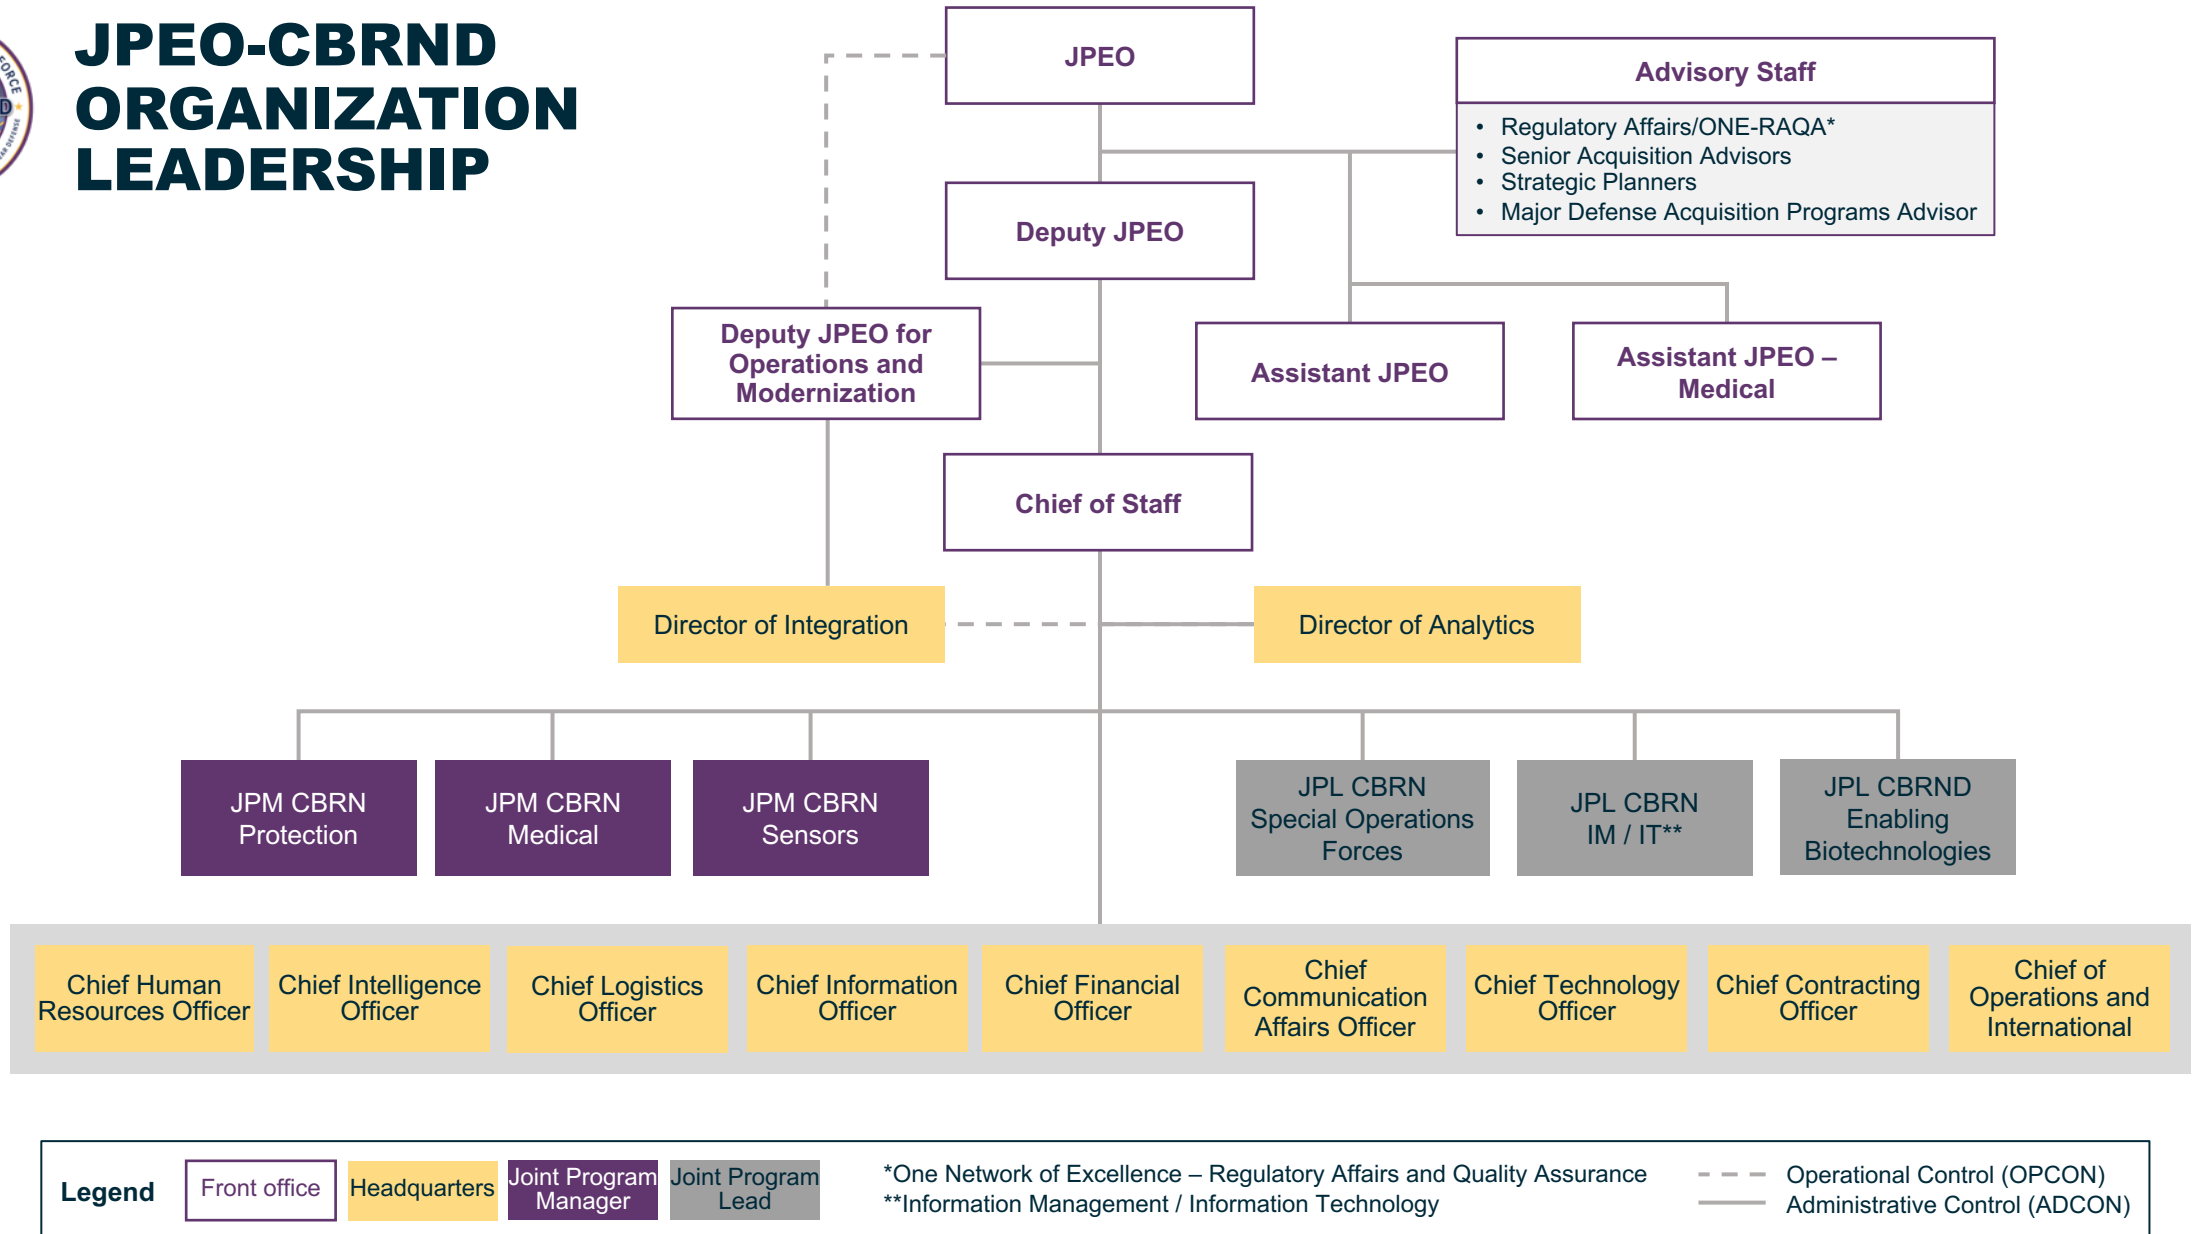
JPEO-CBRND ORGANIZATION LEADERSHIP

JPEO

Advisory Staff

• Regulatory Affairs/ONE-RAQA*
• Senior Acquisition Advisors
• Strategic Planners
• Major Defense Acquisition Programs Advisor

Deputy JPEO

Deputy JPEO for Operations and Modernization

Assistant JPEO

Assistant JPEO – Medical

Chief of Staff

Director of Integration

Director of Analytics

JPM CBRN Protection

JPM CBRN Medical

JPM CBRN Sensors

JPL CBRN Special Operations Forces

JPL CBRN IM / IT**

JPL CBRND Enabling Biotechnologies

Chief Human Resources Officer

Chief Intelligence Officer

Chief Logistics Officer

Chief Information Officer

Chief Financial Officer

Chief Communication Affairs Officer

Chief Technology Officer

Chief Contracting Officer

Chief of Operations and International

Legend

Front office

Headquarters

Joint Program Manager

Joint Program Lead

*One Network of Excellence – Regulatory Affairs and Quality Assurance
**Information Management / Information Technology

Operational Control (OPCON)
Administrative Control (ADCON)